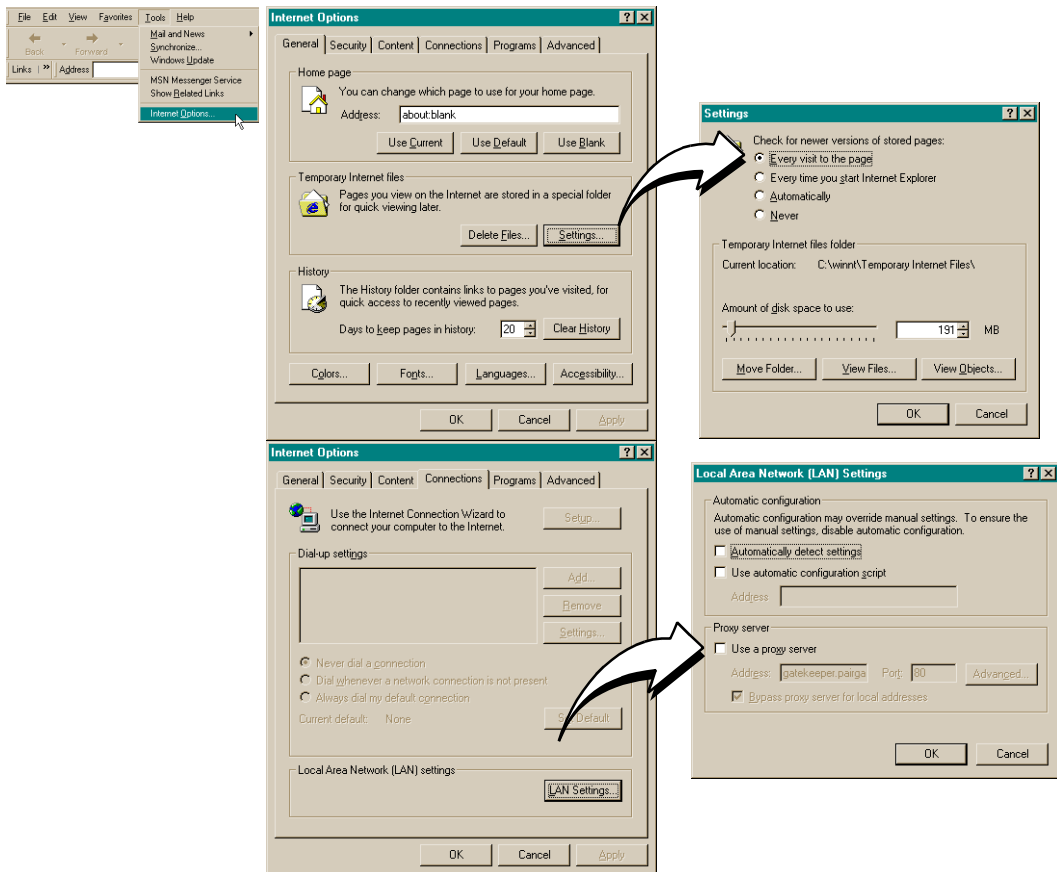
File Edit View Favorites Tools Help
Back Forward
Links » Address
Mail and News
Synchronize...
Windows Update
MSN Messenger Service
Show Related Links
Internet Options...

Internet Options ? X
General Security Content Connections Programs Advanced
Home page
You can change which page to use for your home page.
Address: about:blank
Use Current Use Default Use Blank
Temporary Internet files
Pages you view on the Internet are stored in a special folder for quick viewing later.
Delete Files... Settings...
History
The History folder contains links to pages you've visited, for quick access to recently viewed pages.
Days to keep pages in history: 20 Clear History
Colors... Fonts... Languages... Accessibility...
OK Cancel Apply

Settings ? X
Check for newer versions of stored pages:
Every visit to the page
Every time you start Internet Explorer
Automatically
Never
Temporary Internet files folder
Current location: C:\winnt\Temporary Internet Files\
Amount of disk space to use:
191 MB
Move Folder... View Files... View Objects...
OK Cancel

Internet Options ? X
General Security Content Connections Programs Advanced
Use the Internet Connection Wizard to connect your computer to the Internet.
Setup...
Dial-up settings
Add...
Remove
Settings...
Never dial a connection
Dial whenever a network connection is not present
Always dial my default connection
Current default: None
Set Default
Local Area Network (LAN) settings
LAN Settings...
OK Cancel Apply

Local Area Network (LAN) Settings ? X
Automatic configuration
Automatic configuration may override manual settings. To ensure the use of manual settings, disable automatic configuration.
Automatically detect settings
Use automatic configuration script
Address
Proxy server
Use a proxy server
Address: gatekeeper.pairga Port: 80 Advanced...
Bypass proxy server for local addresses
OK Cancel